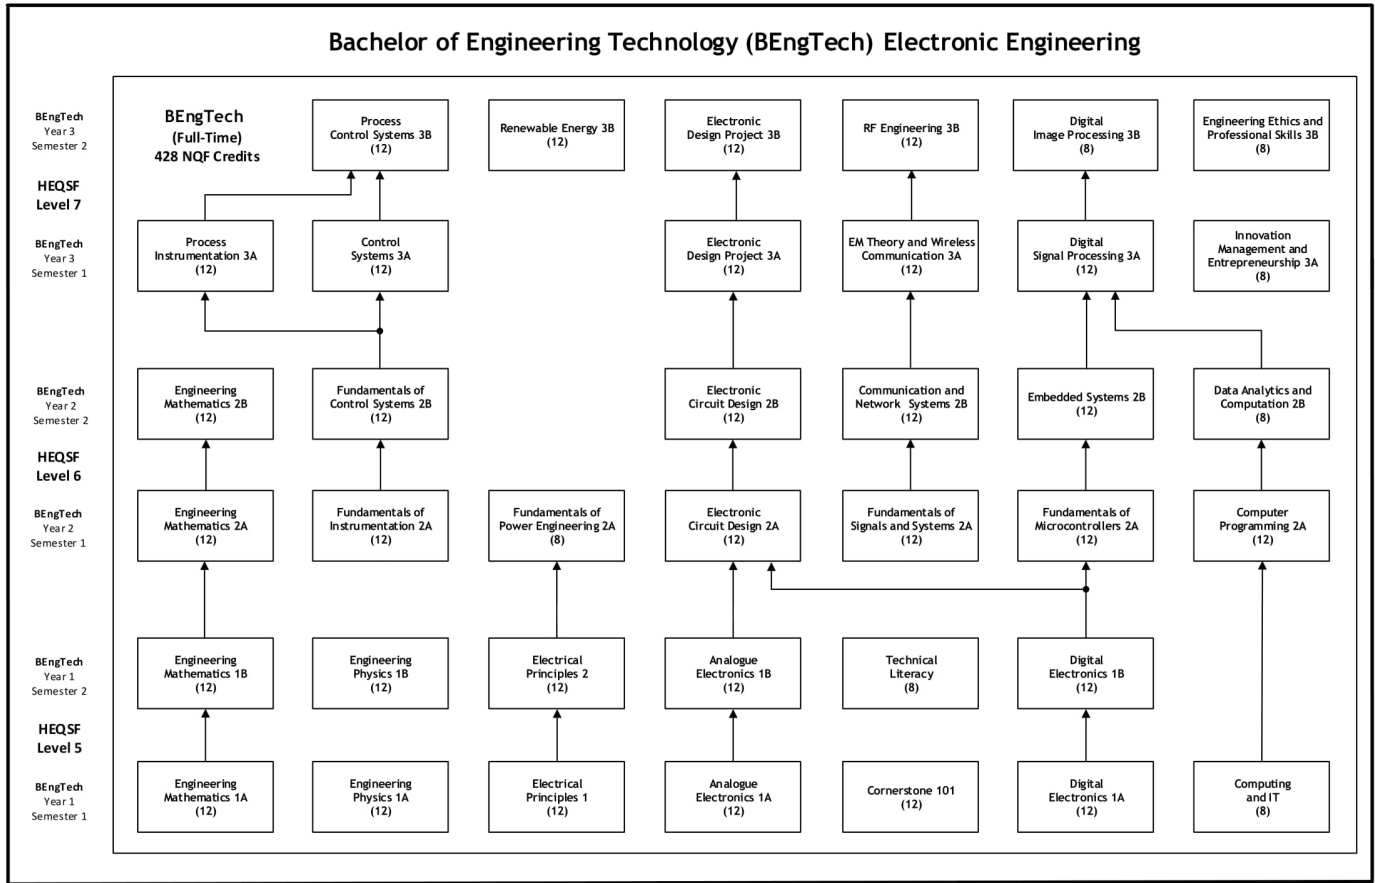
Bachelor of Engineering Technology (BEngTech) Electronic Engineering

BEngTech
Year 3
Semester 2

BEngTech
(Full-Time)
428 NQF Credits

Process Control Systems 3B
(12)

Renewable Energy 3B
(12)

Electronic Design Project 3B
(12)

RF Engineering 3B
(12)

Digital Image Processing 3B
(8)

Engineering Ethics and Professional Skills 3B
(8)

HEQSF
Level 7

BEngTech
Year 3
Semester 1

Process Instrumentation 3A
(12)

Control Systems 3A
(12)

Electronic Design Project 3A
(12)

EM Theory and Wireless Communication 3A
(12)

Digital Signal Processing 3A
(12)

Innovation Management and Entrepreneurship 3A
(8)

BEngTech
Year 2
Semester 2

Engineering Mathematics 2B
(12)

Fundamentals of Control Systems 2B
(12)

Electronic Circuit Design 2B
(12)

Communication and Network Systems 2B
(12)

Embedded Systems 2B
(12)

Data Analytics and Computation 2B
(8)

HEQSF
Level 6

BEngTech
Year 2
Semester 1

Engineering Mathematics 2A
(12)

Fundamentals of Instrumentation 2A
(12)

Fundamentals of Power Engineering 2A
(8)

Electronic Circuit Design 2A
(12)

Fundamentals of Signals and Systems 2A
(12)

Fundamentals of Microcontrollers 2A
(12)

Computer Programming 2A
(12)

BEngTech
Year 1
Semester 2

Engineering Mathematics 1B
(12)

Engineering Physics 1B
(12)

Electrical Principles 2
(12)

Analogue Electronics 1B
(12)

Technical Literacy
(8)

Digital Electronics 1B
(12)

HEQSF
Level 5

BEngTech
Year 1
Semester 1

Engineering Mathematics 1A
(12)

Engineering Physics 1A
(12)

Electrical Principles 1
(12)

Analogue Electronics 1A
(12)

Cornerstone 101
(12)

Digital Electronics 1A
(12)

Computing and IT
(8)